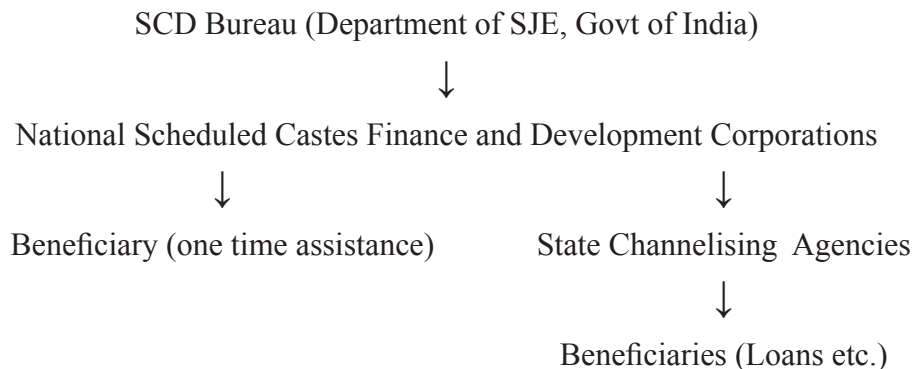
SCD Bureau (Department of SJE, Govt of India)

↓

National Scheduled Castes Finance and Development Corporations

↓ ↓

Beneficiary (one time assistance)

State Channelising Agencies

↓

Beneficiaries (Loans etc.)